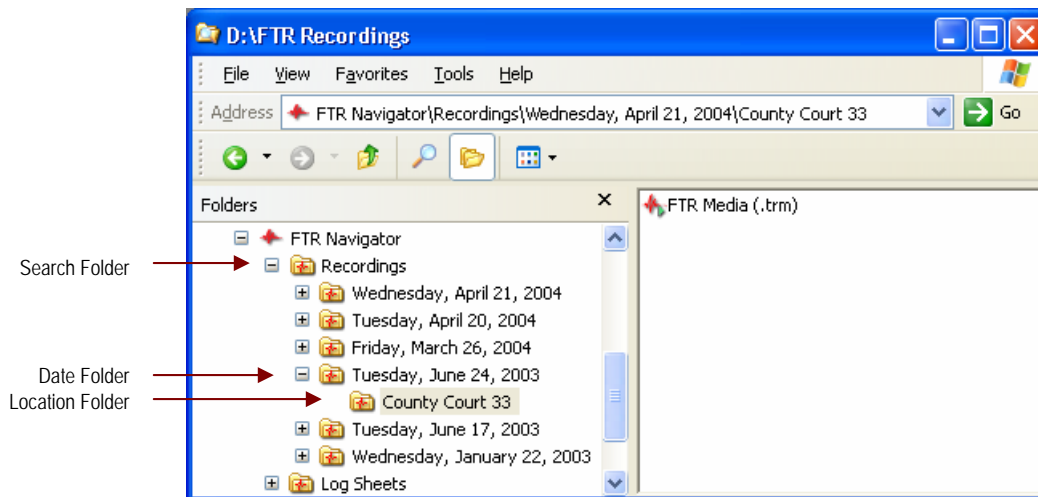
D:\FTR Recordings

File View Favorites Tools Help

Address FTR Navigator\Recordings\Wednesday, April 21, 2004\County Court 33 Go

Folders ×

FTR Navigator
Recordings
Wednesday, April 21, 2004
Tuesday, April 20, 2004
Friday, March 26, 2004
Tuesday, June 24, 2003
County Court 33
Tuesday, June 17, 2003
Wednesday, January 22, 2003
Log Sheets

FTR Media (.trm)

Search Folder
Date Folder
Location Folder